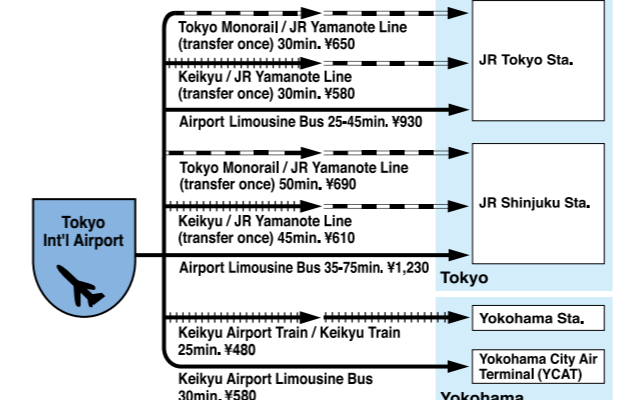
Tokyo Int'l Airport

Tokyo Monorail / JR Yamanote Line (transfer once) 30min. ¥650

Keikyu / JR Yamanote Line (transfer once) 30min. ¥580

Airport Limousine Bus 25-45min. ¥930

JR Tokyo Sta.

Tokyo Monorail / JR Yamanote Line (transfer once) 50min. ¥690

Keikyu / JR Yamanote Line (transfer once) 45min. ¥610

Airport Limousine Bus 35-75min. ¥1,230

JR Shinjuku Sta.

Tokyo

Keikyu Airport Train / Keikyu Train 25min. ¥480

Yokohama Sta.

Keikyu Airport Limousine Bus 30min. ¥580

Yokohama City Air Terminal (YCAT)

Yokohama